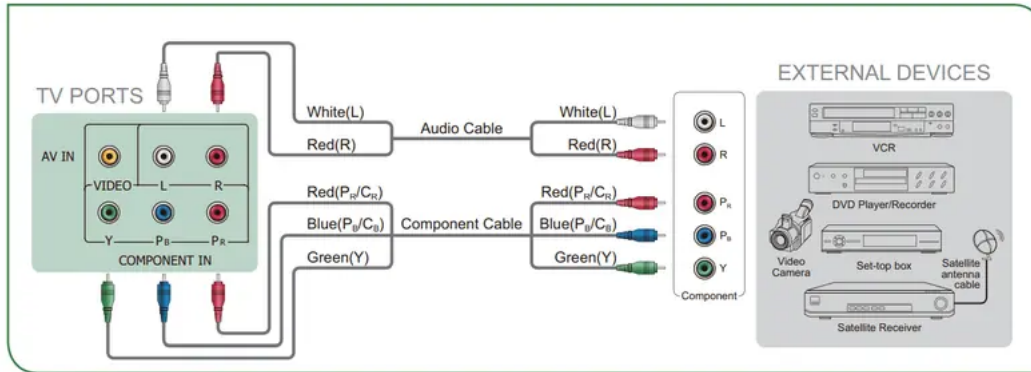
TV PORTS

AV IN

VIDEO

L

R

Y

$P_B$

$P_R$

COMPONENT IN

White(L)

Red(R)

Audio Cable

White(L)

Red(R)

$Red(P_R/C_R)$

$Blue(P_B/C_B)$

Component Cable

$Red(P_R/C_R)$

$Blue(P_B/C_B)$

Green(Y)

Green(Y)

L

R

$P_R$

$P_B$

Y

Component

EXTERNAL DEVICES

VCR

DVD Player/Recorder

Video Camera

Set-top box

Satellite antenna cable

Satellite Receiver